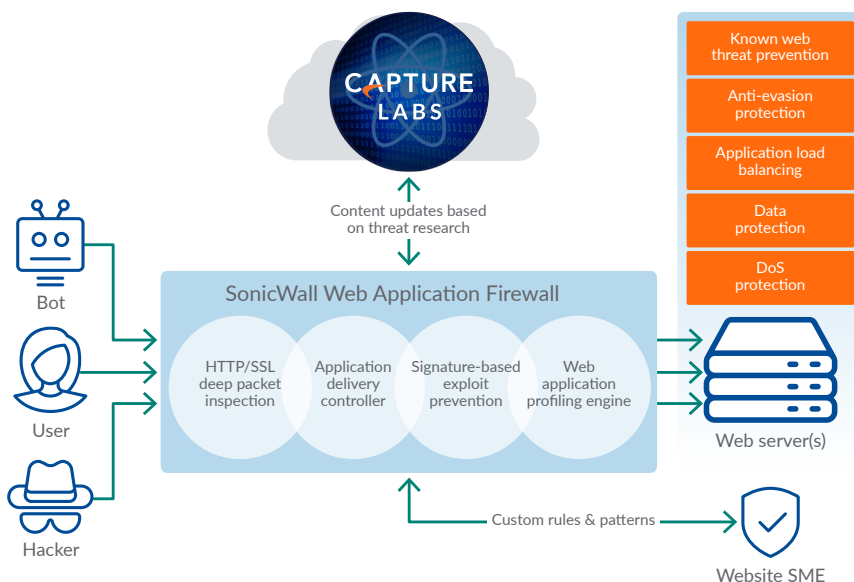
CAPTURE LABS

Known web threat prevention

Anti-evasion protection

Application load balancing

Data protection

DoS protection

Content updates based on threat research

Bot

User

Hacker

SonicWall Web Application Firewall

HTTP/SSL deep packet inspection

Application delivery controller

Signature-based exploit prevention

Web application profiling engine

Web server(s)

Custom rules & patterns

Website SME